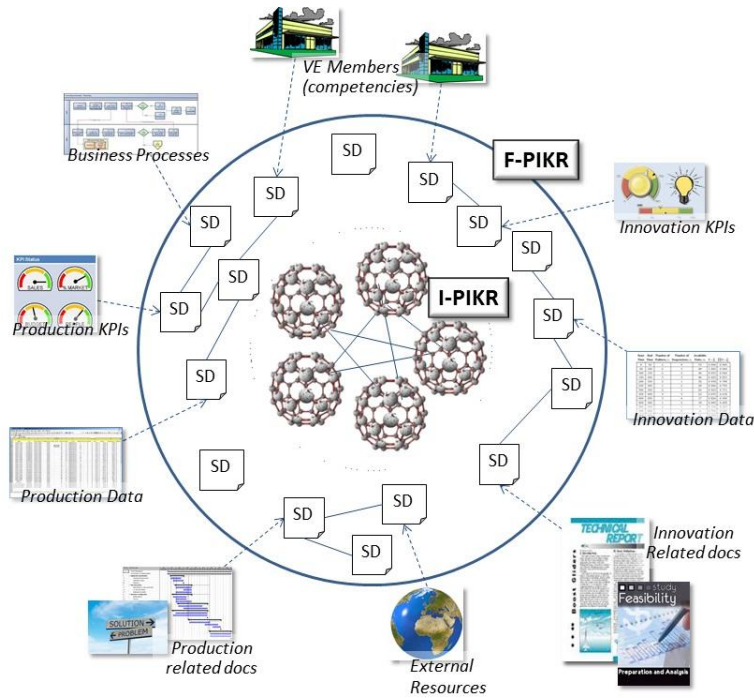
VE Members (competencies)

Business Processes

F-PIKR

Innovation KPIs

KPI Status

SALES

MARKET

Production KPIs

I-PIKR

Innovation Data

Production Data

Innovation Related docs

TECHNICAL REPORT

Feasibility

Preparation and Analysis

SOLUTION

PROBLEM

Production related docs

External Resources

SD

SD

SD

SD

SD

SD

SD

SD

SD

SD

SD

SD

SD

SD

SD

SD

SD